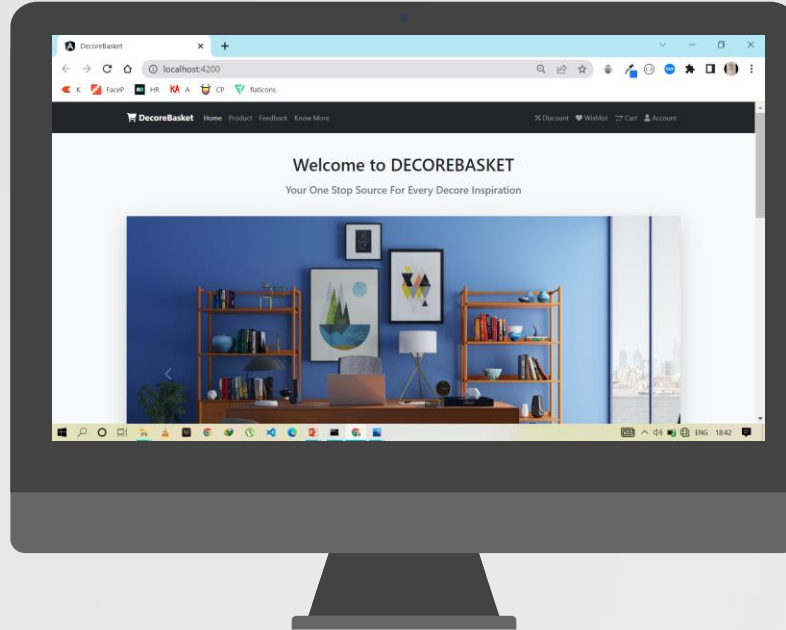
DecoreBasket ×

localhost:4200

K FaceP HR A CP flaticons

DecoreBasket Home Product Feedback Know More

% Discount Wishlist Cart Account

Welcome to DECOREBASKET

Your One Stop Source For Every Decore Inspiration

ENG 18:42